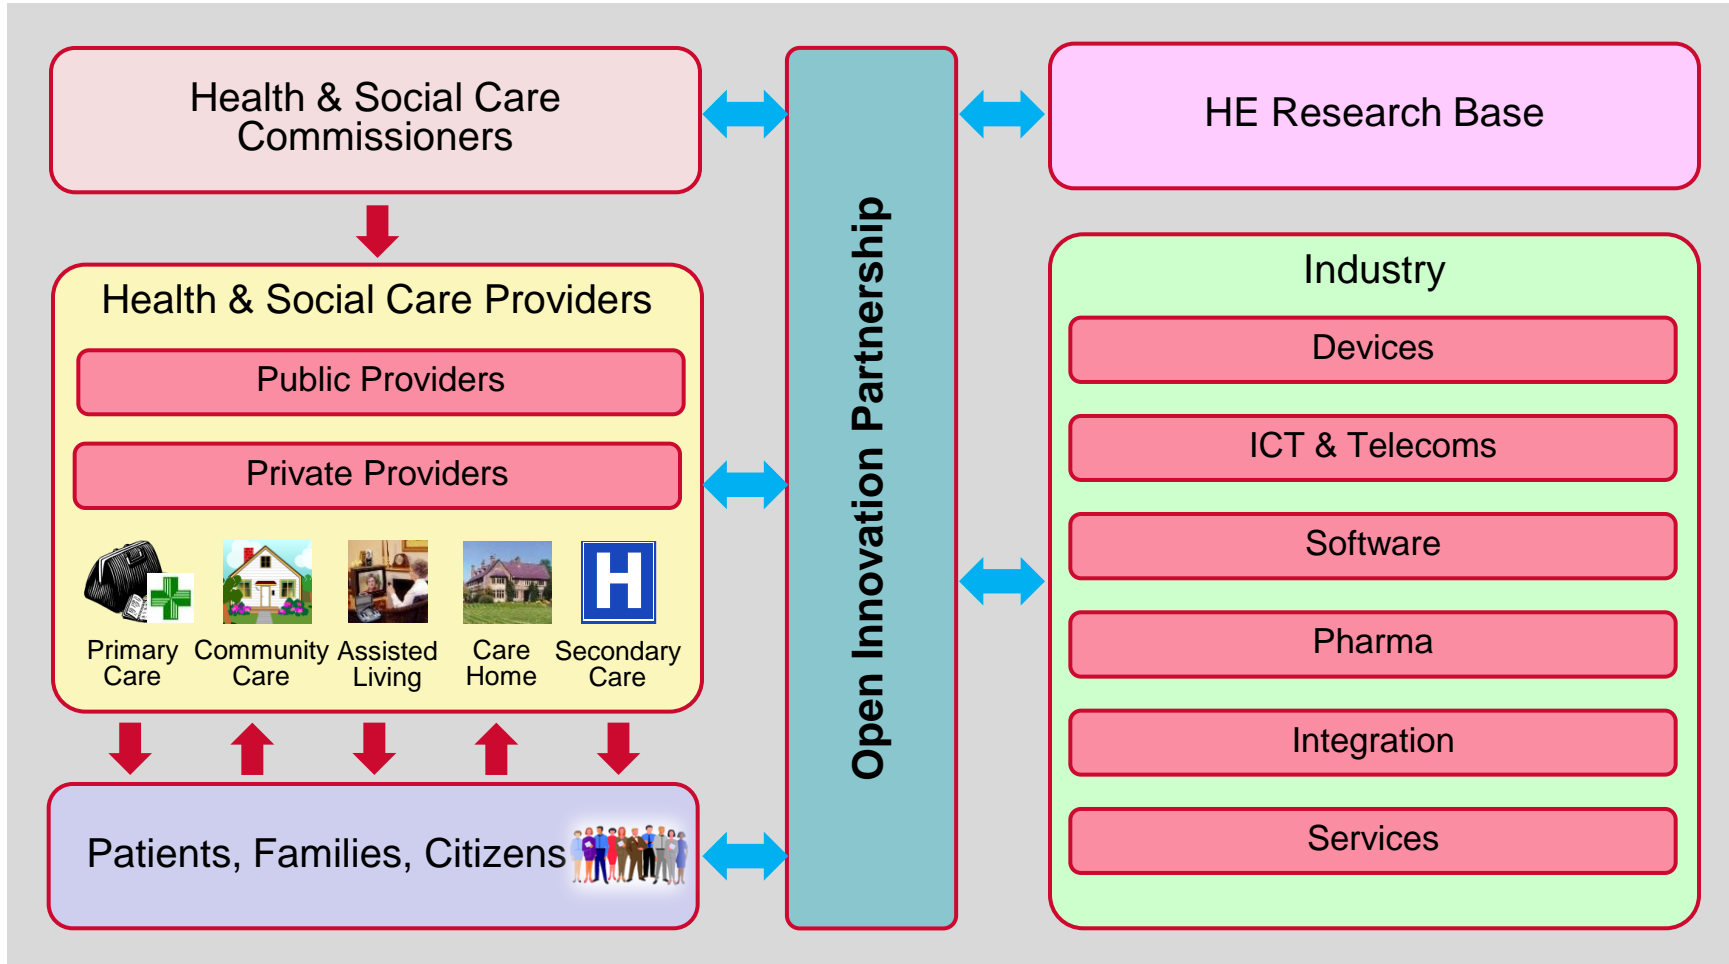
Health & Social Care Commissioners

Open Innovation Partnership

HE Research Base

Health & Social Care Providers

Public Providers

Private Providers

H

Primary Care

Community Care

Assisted Living

Care Home

Secondary Care

Industry

Devices

ICT & Telecoms

Software

Pharma

Integration

Services

Patients, Families, Citizens